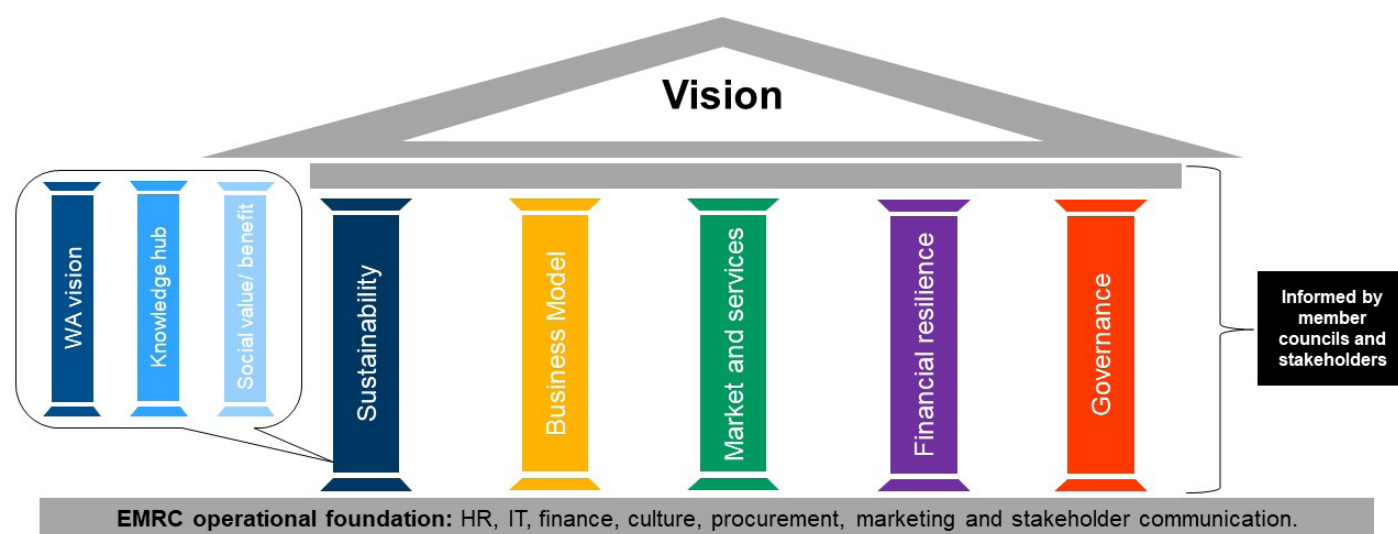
Vision

WA vision

Knowledge hub

Social value/ benefit

Sustainability

Business Model

Market and services

Financial resilience

Governance

Informed by member councils and stakeholders

EMRC operational foundation: HR, IT, finance, culture, procurement, marketing and stakeholder communication.